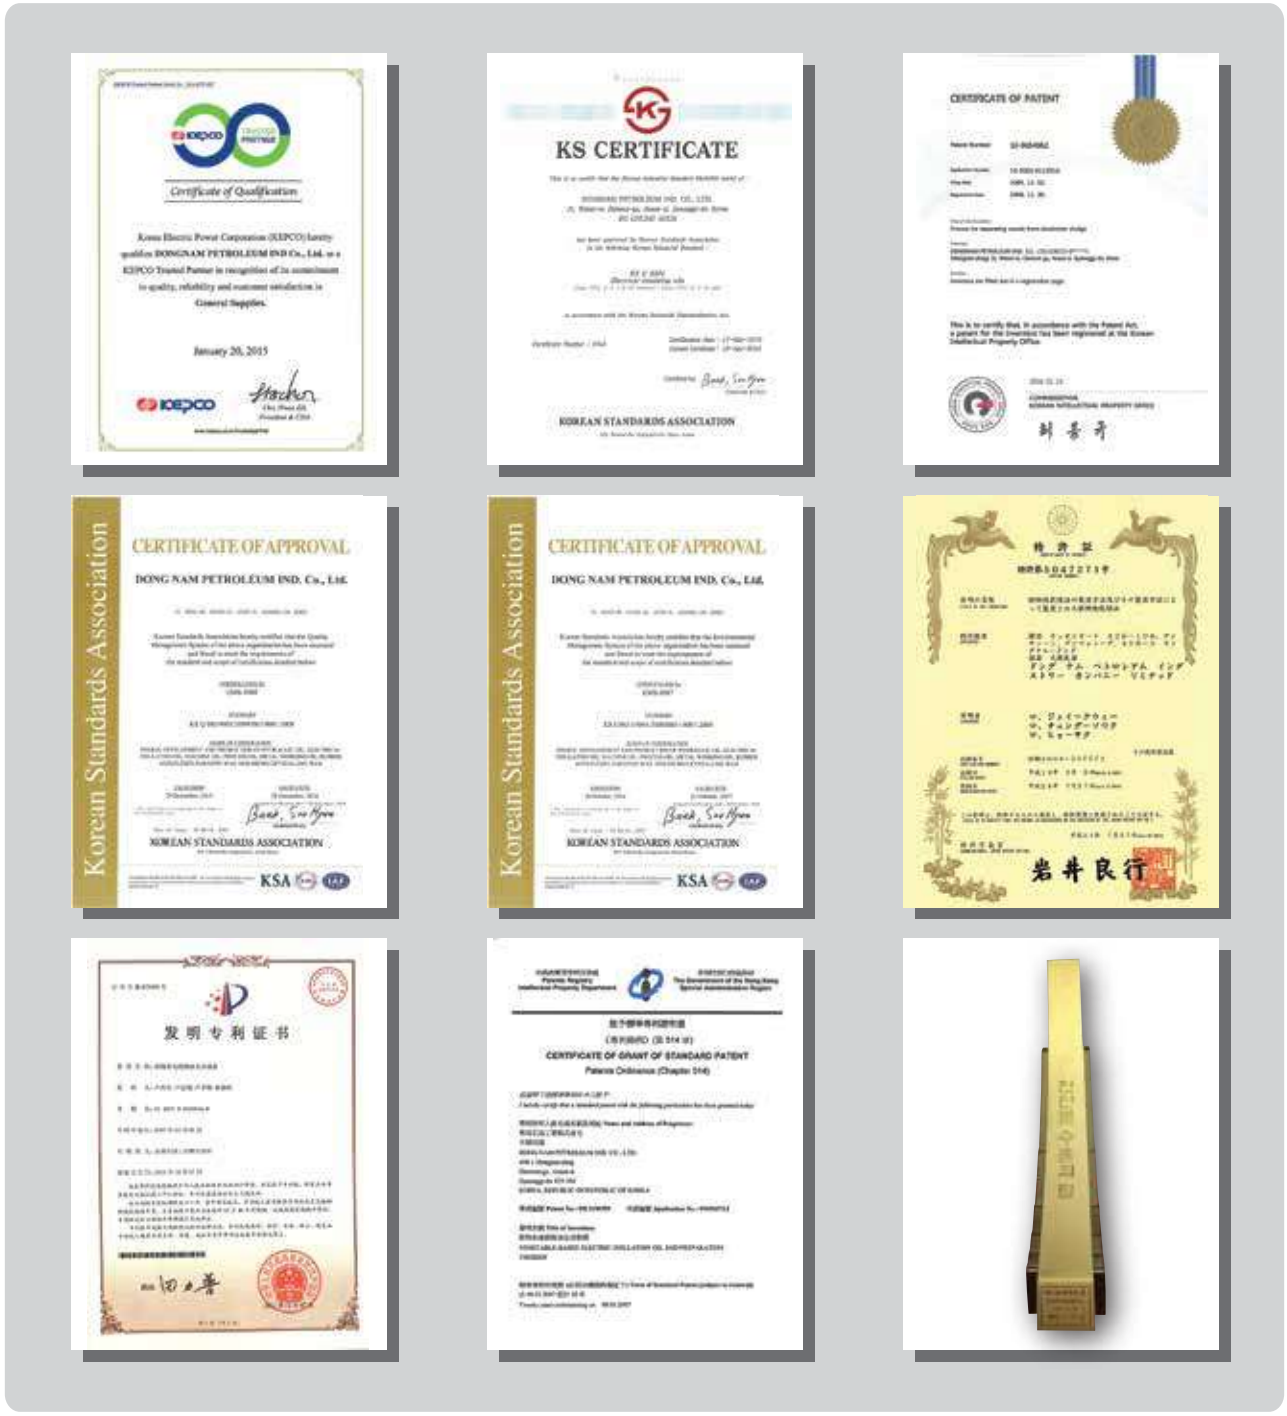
KEPCO TRUSTED PARTNER

Certificate of Qualification

Korea Electric Power Corporation (KEPCO) hereby qualifies DONGNAM PETROLEUM IND Co., Ltd. as a KEPCO Trusted Partner in recognition of its commitment to quality, reliability and customer satisfaction in General Supplies.

January 20, 2015

KEPCO

KS CERTIFICATE

KOREAN STANDARDS ASSOCIATION

CERTIFICATE OF PATENT

This is to certify that, in accordance with the Patent Act, a patent for the invention has been registered at the Korean Intellectual Property Office.

COMMISSIONER
KOREAN INTELLECTUAL PROPERTY OFFICE

Korean Standards Association

CERTIFICATE OF APPROVAL

DONG NAM PETROLEUM IND. Co., Ltd.

KOREAN STANDARDS ASSOCIATION

KSA

Korean Standards Association

CERTIFICATE OF APPROVAL

DONG NAM PETROLEUM IND. Co., Ltd.

KOREAN STANDARDS ASSOCIATION

KSA

特 許 証

ダング ナム ペトロリアム インダストリー カンパニー リミテッド

岩井良行

发 明 专 利 证 书

CERTIFICATE OF GRANT OF STANDARD PATENT

Patents Ordinance (Chapter 514)

VEGETABLE-BASED ELECTRIC INSULATION OIL AND PREPARATION